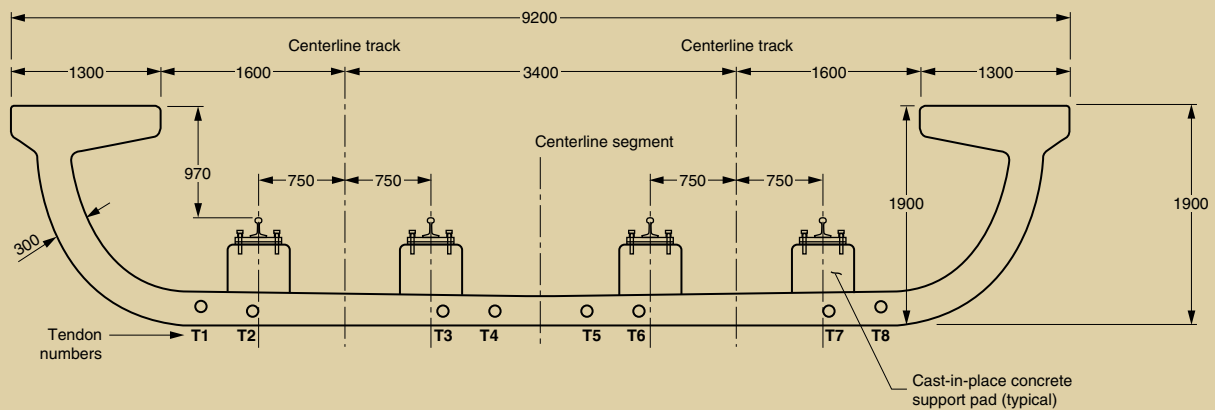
9200

Centerline track

Centerline track

1300

1600

3400

1600

1300

970

750

750

750

750

Centerline segment

1900

1900

300

Tendon numbers

T1

T2

T3

T4

T5

T6

T7

T8

Cast-in-place concrete support pad (typical)